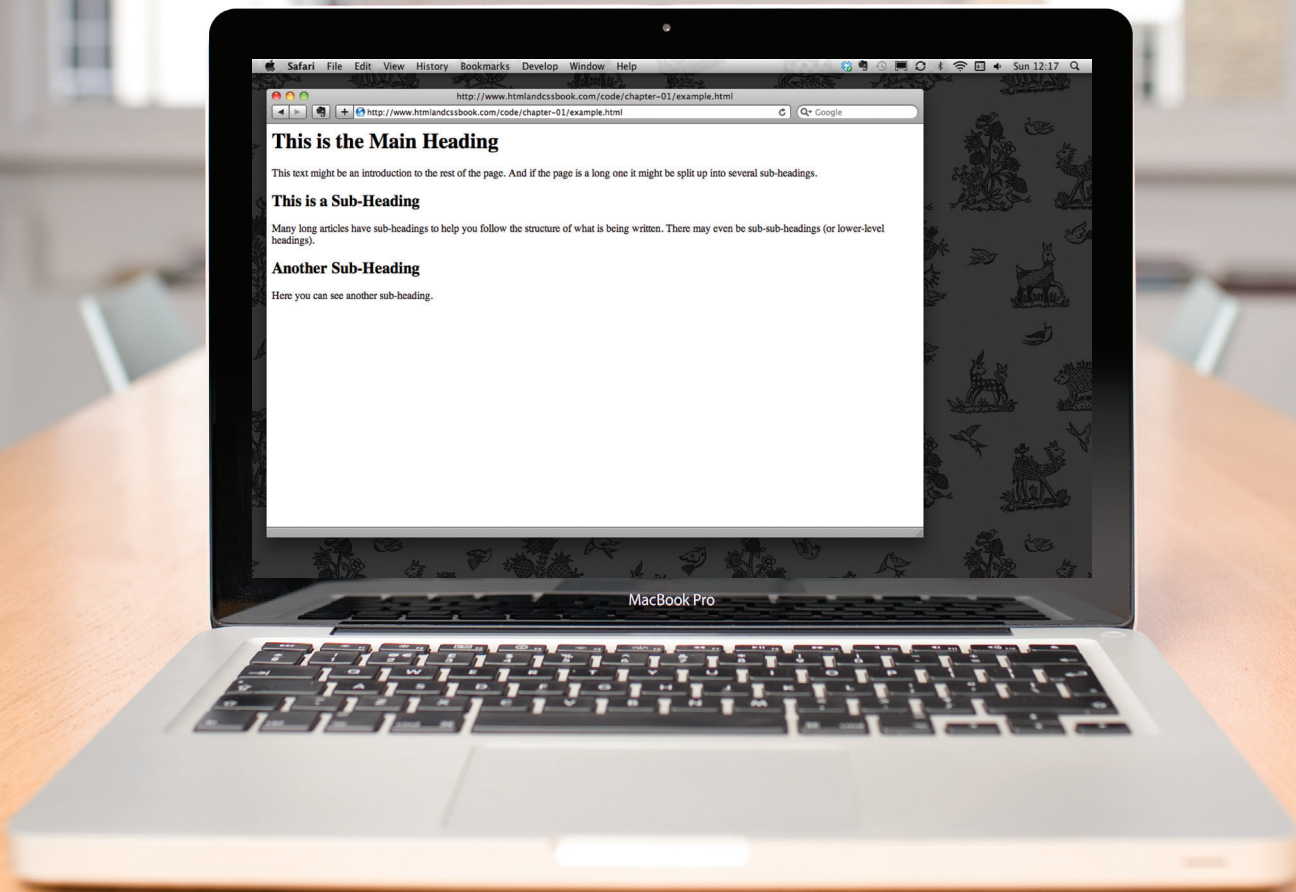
Safari File Edit View History Bookmarks Develop Window Help

Sun 12:17

http://www.htmlandcssbook.com/code/chapter-01/example.html

http://www.htmlandcssbook.com/code/chapter-01/example.html

Google

# This is the Main Heading

This text might be an introduction to the rest of the page. And if the page is a long one it might be split up into several sub-headings.

## This is a Sub-Heading

Many long articles have sub-headings to help you follow the structure of what is being written. There may even be sub-sub-headings (or lower-level headings).

## Another Sub-Heading

Here you can see another sub-heading.

MacBook Pro